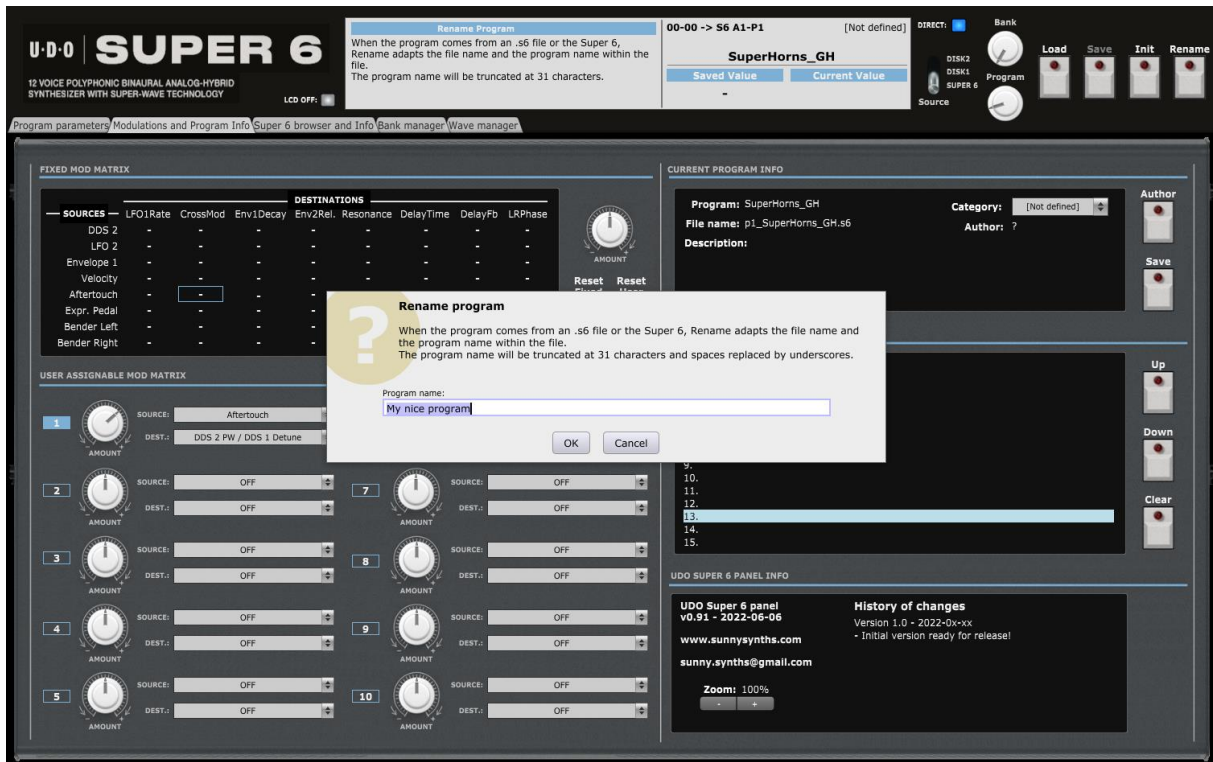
U·D·O | SUPER 6
12 VOICE POLYPHONIC BINAURAL ANALOG-HYBRID SYNTHESIZER WITH SUPER-WAVE TECHNOLOGY
LCD OFF:

Rename Program
When the program comes from an .s6 file or the Super 6, Rename adapts the file name and the program name within the file.
The program name will be truncated at 31 characters.

00-00 -> S6 A1-P1 [Not defined]
SuperHorns_GH
Saved Value Current Value
-

DIRECT:
DISK2
DISK1
SUPER 6
Source
Bank
Program
Load Save Init Rename

Program parameters Modulations and Program Info Super 6 browser and Info Bank manager Wave manager

FIXED MOD MATRIX
DESTINATIONS
| SOURCES | LFO1Rate | CrossMod | Env1Decay | Env2Rel. | Resonance | DelayTime | DelayFb | LRPhase |
|---|---|---|---|---|---|---|---|---|
| DDS 2 | - | - | - | - | - | - | - | - |
| LFO 2 | - | - | - | - | - | - | - | - |
| Envelope 1 | - | - | - | - | - | - | - | - |
| Velocity | - | - | - | - | - | - | - | - |
| Aftertouch | - | - | - | - | | | | |
| Expr. Pedal | - | - | - | - | | | | |
| Bender Left | - | - | - | - | | | | |
| Bender Right | - | - | - | - | | | | |

AMOUNT
Reset Reset

USER ASSIGNABLE MOD MATRIX
1 AMOUNT SOURCE: Aftertouch DEST.: DDS 2 PW / DDS 1 Detune
2 AMOUNT SOURCE: OFF DEST.: OFF
7 AMOUNT SOURCE: OFF DEST.: OFF
3 AMOUNT SOURCE: OFF DEST.: OFF
8 AMOUNT SOURCE: OFF DEST.: OFF
4 AMOUNT SOURCE: OFF DEST.: OFF
9 AMOUNT SOURCE: OFF DEST.: OFF
5 AMOUNT SOURCE: OFF DEST.: OFF
10 AMOUNT SOURCE: OFF DEST.: OFF

Rename program
When the program comes from an .s6 file or the Super 6, Rename adapts the file name and the program name within the file.
The program name will be truncated at 31 characters and spaces replaced by underscores.
Program name:
My nice program
OK Cancel

CURRENT PROGRAM INFO
Program: SuperHorns_GH
File name: p1_SuperHorns_GH.s6
Description:
Category: [Not defined]
Author: ?
Author
Save

9.
10.
11.
12.
13.
14.
15.
Up
Down
Clear

UDO SUPER 6 PANEL INFO
UDO Super 6 panel
v0.91 - 2022-06-06
www.sunnysynths.com
sunny.synths@gmail.com
Zoom: 100%
- +
History of changes
Version 1.0 - 2022-0x-xx
- Initial version ready for release!